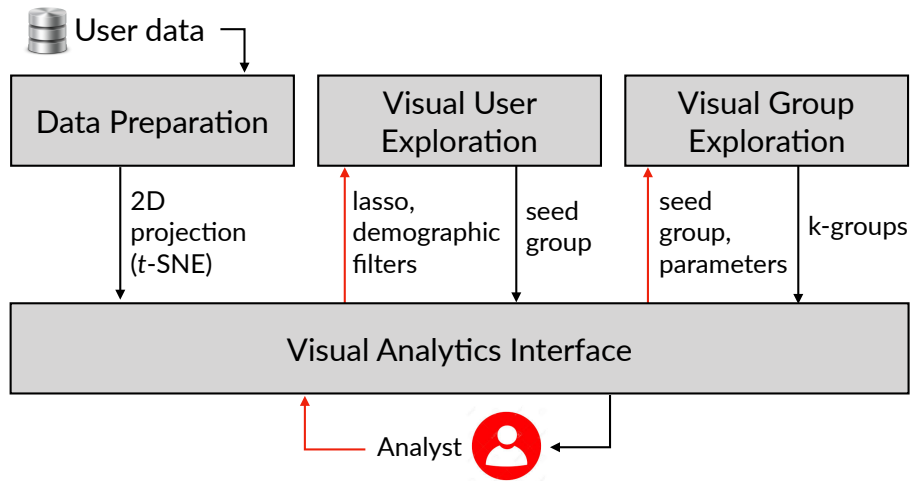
User data

Data Preparation

Visual User Exploration

Visual Group Exploration

2D projection ($t$-SNE)

lasso, demographic filters

seed group

seed group, parameters

k-groups

Visual Analytics Interface

Analyst